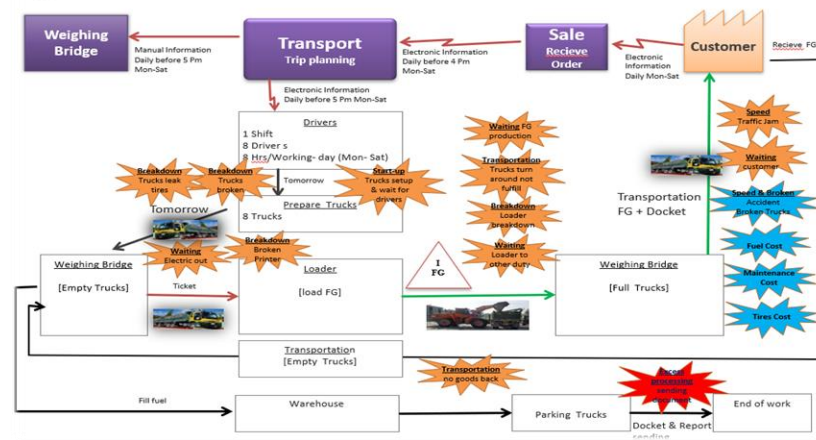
Weighing Bridge

Manual Information
Daily before 5 Pm
Mon-Sat

Transport
Trip planning

Electronic Information
Daily before 4 Pm
Mon-Sat

Sale
Recieve Order

Electronic Information
Daily Mon-Sat

Customer

Recieve FG

Electronic Information
Daily before 5 Pm Mon-Sat

Drivers
1 Shift
8 Driver s
8 Hrs/Working- day (Mon- Sat)

Tomorrow

Prepare Trucks
8 Trucks

Breakdown
Trucks leak tires

Breakdown
Trucks broken

Start-up
Trucks setup & wait for drivers

Waiting FG
production

Transportation
Trucks turn around not fulfill

Breakdown
Loader breakdown

Waiting
Loader to other duty

Speed
Traffic Jam

Waiting
customer

Transportation
FG + Docket

Speed & Broken
Accident
Broken Trucks

Fuel Cost

Maintenance Cost

Tires Cost

Tomorrow

Waiting
Electric out

Breakdown
Broken Printer

Weighing Bridge
[Empty Trucks]

Ticket

Loader
[load FG]

I
FG

Weighing Bridge
[Full Trucks]

Transportation
[Empty Trucks]

Transportation
no goods back

Excess processing
sending document

Fill fuel

Warehouse

Parking Trucks

End of work

Docket & Report
sending